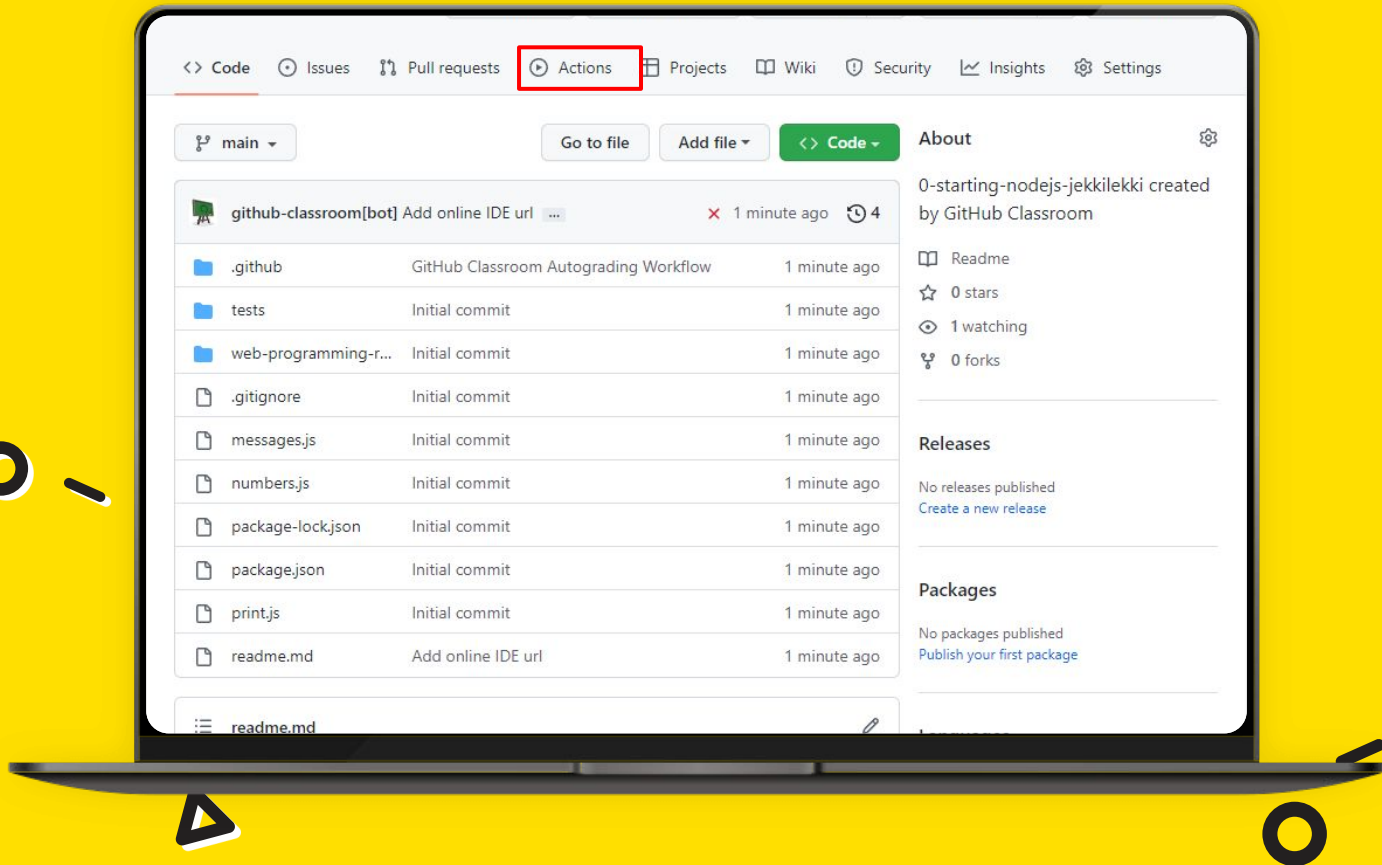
<> Code Issues Pull requests Actions Projects Wiki Security Insights Settings

main

Go to file Add file <> Code

github-classroom[bot] Add online IDE url ... 1 minute ago 4

| | | |
|---|---|---|
| .github | GitHub Classroom Autograding Workflow | 1 minute ago |
| tests | Initial commit | 1 minute ago |
| web-programming-r... | Initial commit | 1 minute ago |
| .gitignore | Initial commit | 1 minute ago |
| messages.js | Initial commit | 1 minute ago |
| numbers.js | Initial commit | 1 minute ago |
| package-lock.json | Initial commit | 1 minute ago |
| package.json | Initial commit | 1 minute ago |
| print.js | Initial commit | 1 minute ago |
| readme.md | Add online IDE url | 1 minute ago |

readme.md

About

0-starting-nodejs-jekkilekki created by GitHub Classroom

Readme

0 stars

1 watching

0 forks

Releases

No releases published
Create a new release

Packages

No packages published
Publish your first package

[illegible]